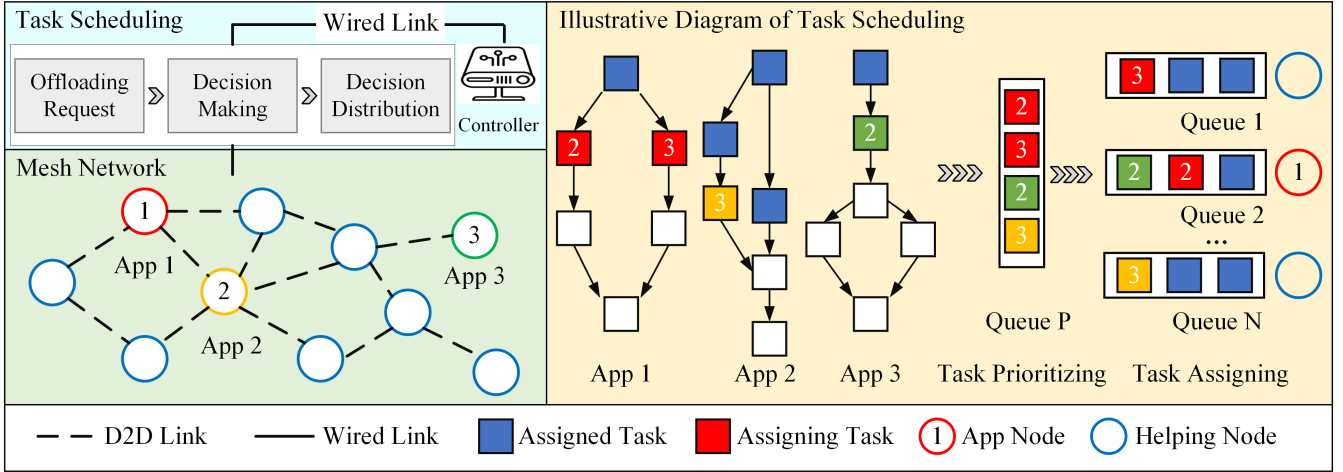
Task Scheduling

Wired Link

Offloading Request

Decision Making

Decision Distribution

Controller

Mesh Network

1

App 1

2

App 2

3

App 3

Illustrative Diagram of Task Scheduling

2

3

3

2

App 1

App 2

App 3

2

3

2

3

Queue P

Task Prioritizing

3

Queue 1

2

2

1

Queue 2

...

3

Queue N

Task Assigning

D2D Link

Wired Link

Assigned Task

Assigning Task

1 App Node

Helping Node